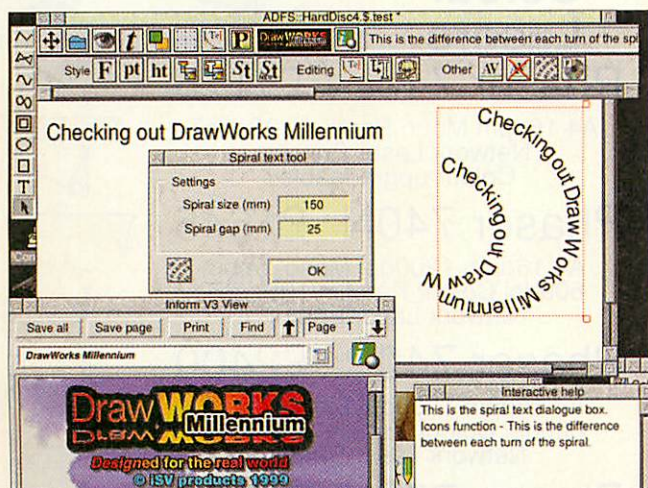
ADFS::HardDisc4.$.test *

This is the difference between each turn of the spi

Style F pt ht St St Editing Other AV

Checking out DrawWorks Millennium

Spiral text tool

Settings

Spiral size (mm) 150

Spiral gap (mm) 25

OK

Checking out DrawWorks Millennium

Checking out DrawWorks Millennium

Inform V3 View

Save all Save page Print Find Page 1

DrawWorks Millennium

DrawWORKS Millennium

Designed for the real world

© iSV products 1999

Interactive help

This is the spiral text dialogue box. Icons function - This is the difference between each turn of the spiral.